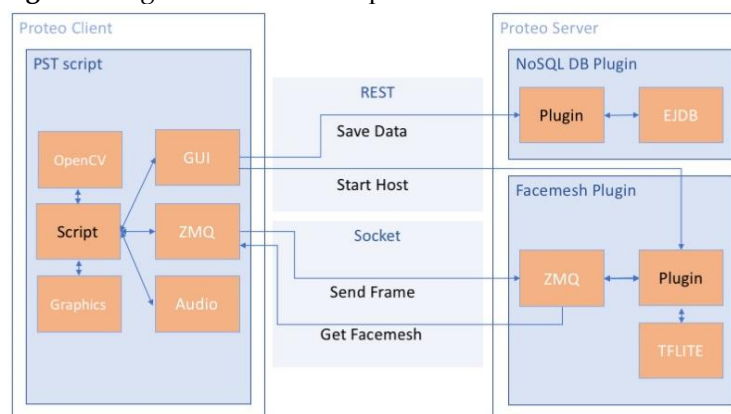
Proteo Client

PST script

OpenCV

GUI

Script

ZMQ

Graphics

Audio

REST

Save Data

Start Host

Socket

Send Frame

Get Facemesh

Proteo Server

NoSQL DB Plugin

Plugin

EJDB

Facemesh Plugin

ZMQ

Plugin

TFLITE